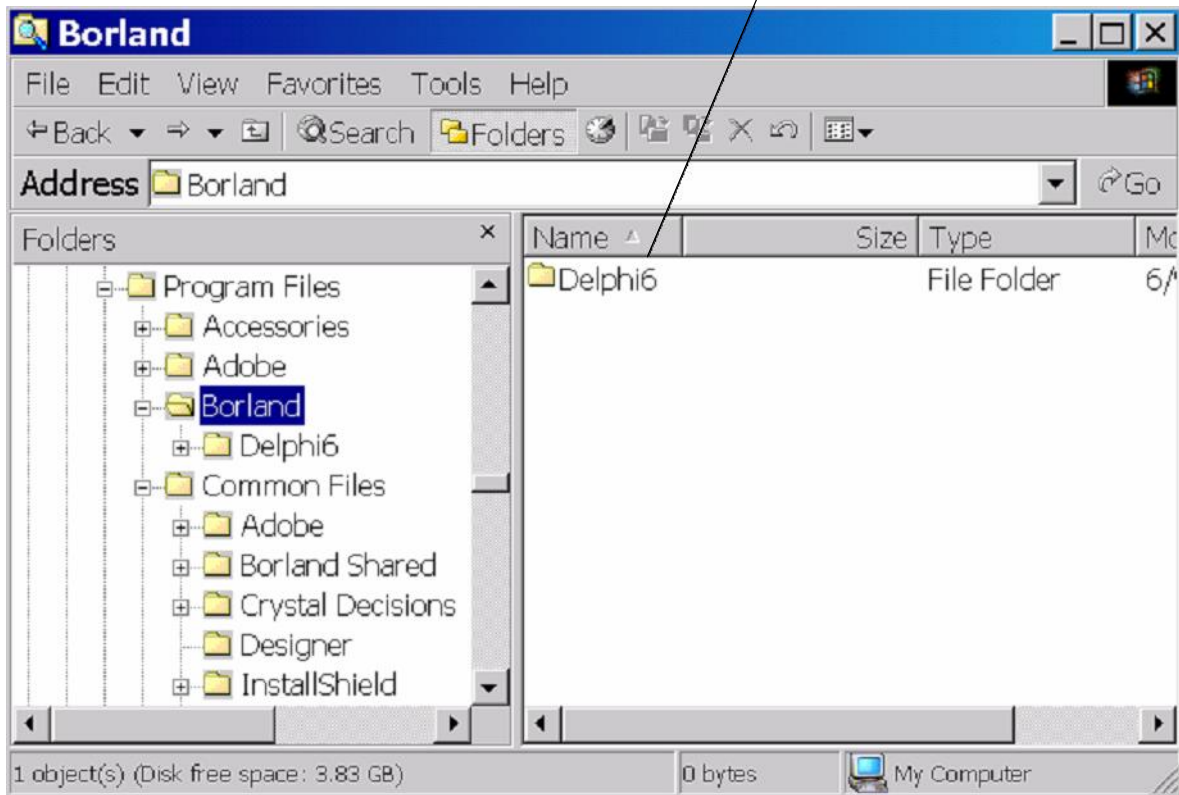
Borland

File Edit View Favorites Tools Help

Back Search Folders

Address Borland Go

Folders ×

Program Files
Accessories
Adobe
Borland
Delphi6
Common Files
Adobe
Borland Shared
Crystal Decisions
Designer
InstallShield

| Name | Size | Type | Mo |
|---|---|---|---|
| Delphi6 | | File Folder | 6/ |

1 object(s) (Disk free space: 3.83 GB) 0 bytes My Computer